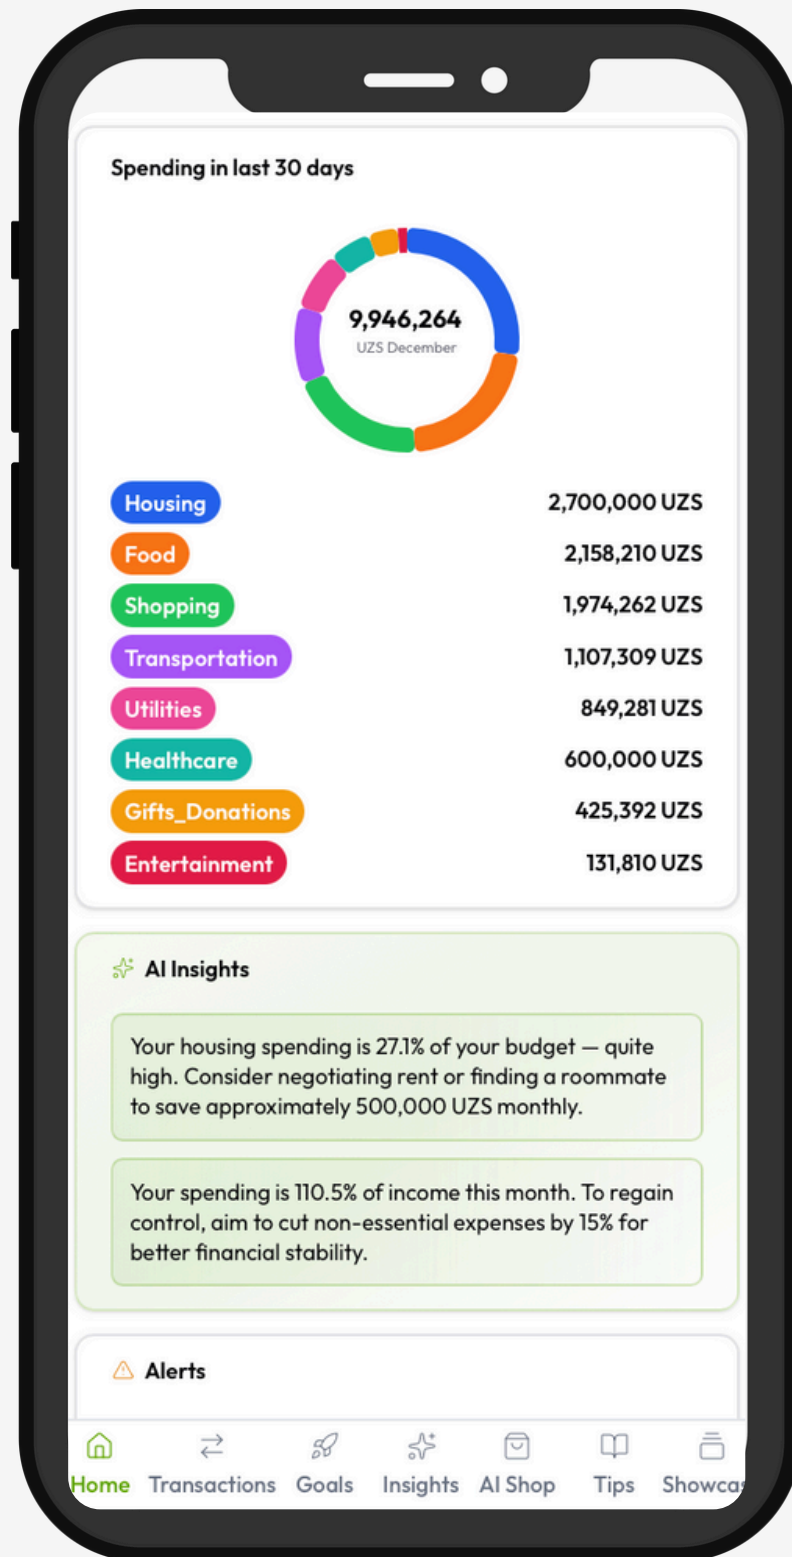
Spending in last 30 days

9,946,264
UZS December

| | |
|---|---|
| Housing | 2,700,000 UZS |
| Food | 2,158,210 UZS |
| Shopping | 1,974,262 UZS |
| Transportation | 1,107,309 UZS |
| Utilities | 849,281 UZS |
| Healthcare | 600,000 UZS |
| Gifts_Donations | 425,392 UZS |
| Entertainment | 131,810 UZS |

AI Insights

Your housing spending is 27.1% of your budget — quite high. Consider negotiating rent or finding a roommate to save approximately 500,000 UZS monthly.

Your spending is 110.5% of income this month. To regain control, aim to cut non-essential expenses by 15% for better financial stability.

Alerts

Home Transactions Goals Insights AI Shop Tips Showca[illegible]